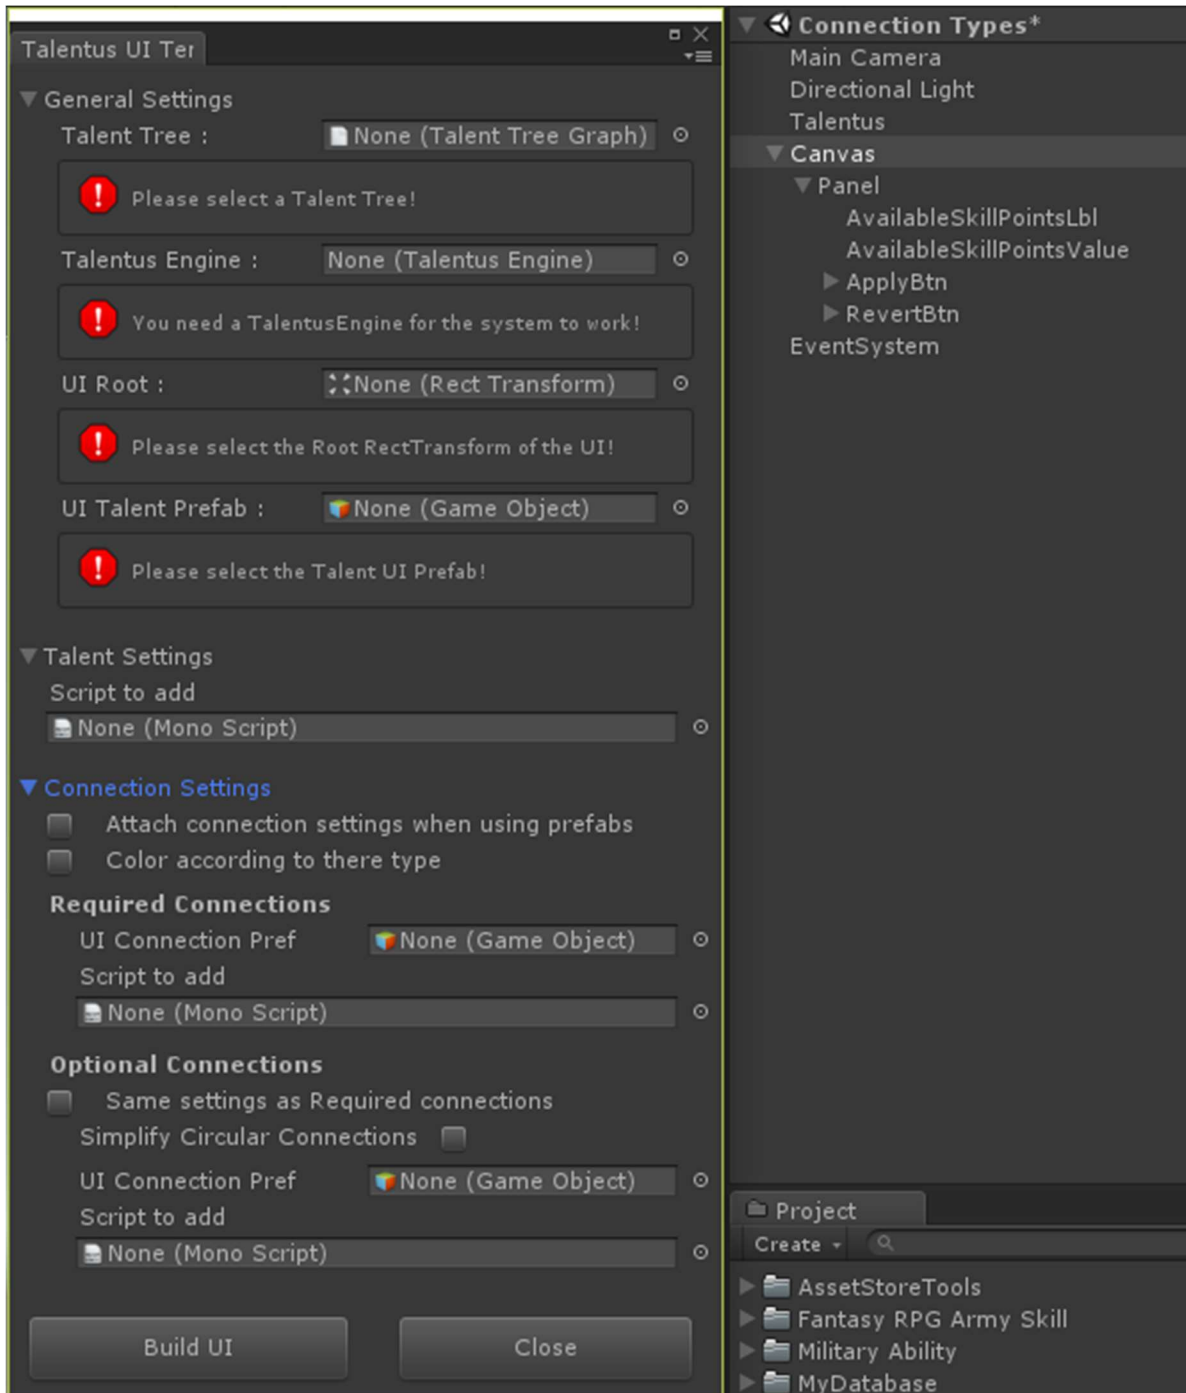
Talentus UI Ter

General Settings

Talent Tree : None (Talent Tree Graph)

Please select a Talent Tree!

Talentus Engine : None (Talentus Engine)

You need a TalentusEngine for the system to work!

UI Root : None (Rect Transform)

Please select the Root RectTransform of the UI!

UI Talent Prefab : None (Game Object)

Please select the Talent UI Prefab!

Talent Settings

Script to add

None (Mono Script)

Connection Settings

Attach connection settings when using prefabs

Color according to there type

Required Connections

UI Connection Pref None (Game Object)

Script to add

None (Mono Script)

Optional Connections

Same settings as Required connections

Simplify Circular Connections

UI Connection Pref None (Game Object)

Script to add

None (Mono Script)

Build UI

Close

Connection Types*

Main Camera

Directional Light

Talentus

Canvas

Panel

AvailableSkillPointsLbl

AvailableSkillPointsValue

ApplyBtn

RevertBtn

EventSystem

Project

Create

AssetStoreTools

Fantasy RPG Army Skill

Military Ability

MyDatabase